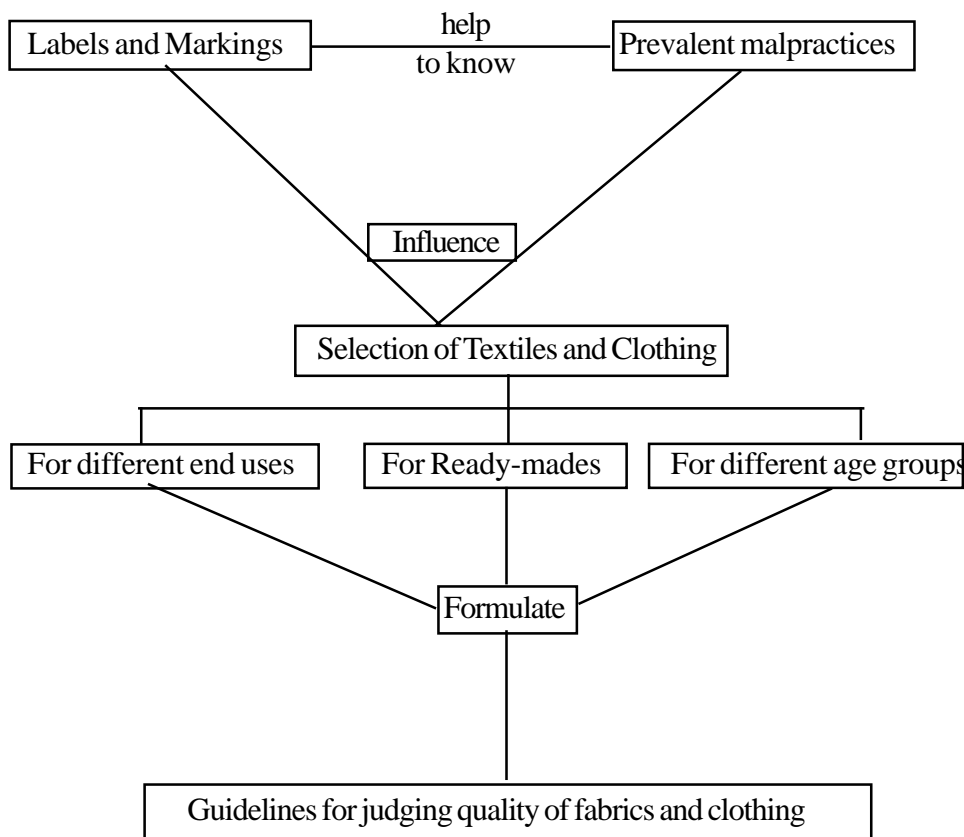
Labels and Markings

help

to know

Prevalent malpractices

Influence

Selection of Textiles and Clothing

For different end uses

For Ready-mades

For different age groups

Formulate

Guidelines for judging quality of fabrics and clothing